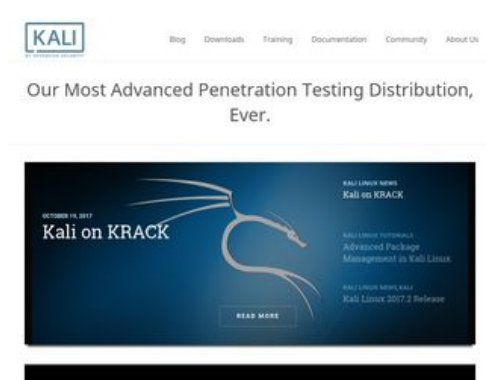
KALI
BY OFFENSIVE SECURITY

Blog Downloads Training Documentation Community About Us

Our Most Advanced Penetration Testing Distribution, Ever.

OCTOBER 19, 2017
Kali on KRACK

READ MORE

KALI LINUX NEWS
Kali on KRACK

KALI LINUX TUTORIALS
Advanced Package Management in Kali Linux

KALI LINUX NEWS,KALI
Kali Linux 2017.2 Release